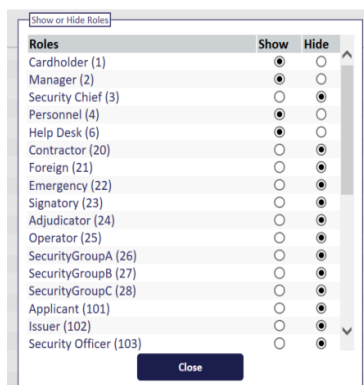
Show or Hide Roles

| Roles | Show | Hide |
|---|---|---|
| Cardholder (1) | ◉ | ○ |
| Manager (2) | ◉ | ○ |
| Security Chief (3) | ○ | ◉ |
| Personnel (4) | ◉ | ○ |
| Help Desk (6) | ◉ | ○ |
| Contractor (20) | ○ | ◉ |
| Foreign (21) | ○ | ◉ |
| Emergency (22) | ○ | ◉ |
| Signatory (23) | ○ | ◉ |
| Adjudicator (24) | ○ | ◉ |
| Operator (25) | ○ | ◉ |
| SecurityGroupA (26) | ○ | ◉ |
| SecurityGroupB (27) | ○ | ◉ |
| SecurityGroupC (28) | ○ | ◉ |
| Applicant (101) | ○ | ◉ |
| Issuer (102) | ○ | ◉ |
| Security Officer (103) | ○ | ◉ |

Close